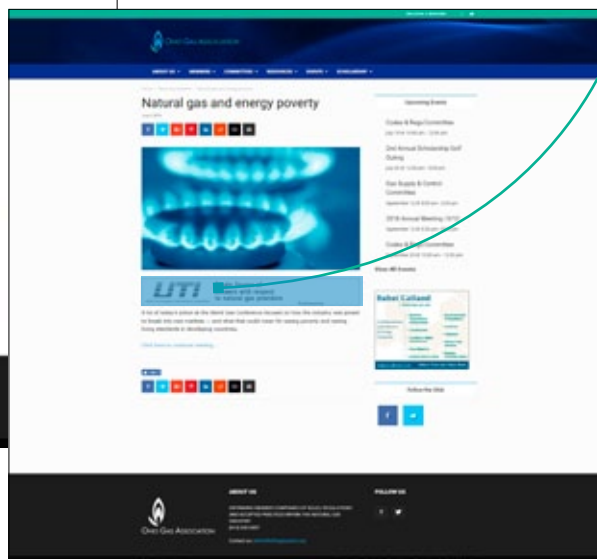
Ohio Gas Association

ABOUT US · MEMBERS · COMMITTEES · RESOURCES · EVENTS · SCHOLARSHIP

Natural gas and energy poverty

UTI

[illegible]

Click here to continue reading...

Upcoming Events

Codes & Regs Committee

2nd Annual Scholarship Golf Outing

Gas Supply & Control Committee

2018 Annual Meeting

Codes & Regs Committee

View All Events

Follow the Site

Ohio Gas Association

ABOUT US

FOLLOW US